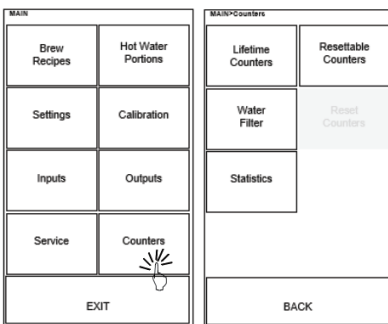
MAIN

Brew Recipes

Hot Water Portions

Settings

Calibration

Inputs

Outputs

Service

Counters

EXIT

MAIN>Counters

Lifetime Counters

Resettable Counters

Water Filter

Reset Counters

Statistics

BACK